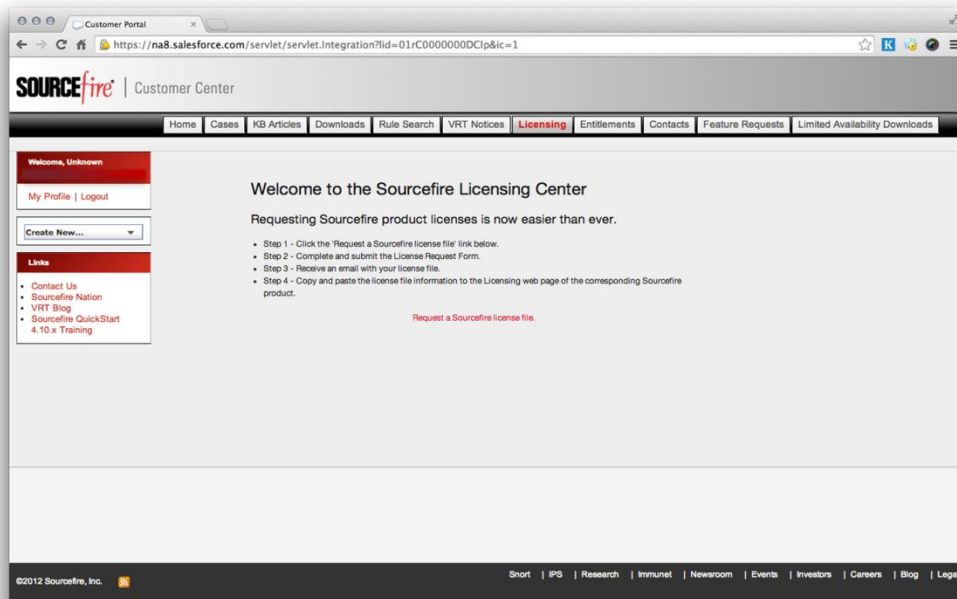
Customer Portal ×

https://na8.salesforce.com/servlet/servlet.Integration?lid=01rC0000000DClp&ic=1

K

SOURCEfire | Customer Center

Home | Cases | KB Articles | Downloads | Rule Search | VRT Notices | Licensing | Entitlements | Contacts | Feature Requests | Limited Availability Downloads

Welcome, Unknown

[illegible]

My Profile | Logout

Create New...

Links

• Contact Us
• Sourcefire Nation
• VRT Blog
• Sourcefire QuickStart 4.10.x Training

Welcome to the Sourcefire Licensing Center

Requesting Sourcefire product licenses is now easier than ever.

• Step 1 - Click the 'Request a Sourcefire license file' link below.
• Step 2 - Complete and submit the License Request Form.
• Step 3 - Receive an email with your license file.
• Step 4 - Copy and paste the license file information to the Licensing web page of the corresponding Sourcefire product.

Request a Sourcefire license file.

©2012 Sourcefire, Inc.

Snort | IPS | Research | Immunet | Newsroom | Events | Investors | Careers | Blog | Lega